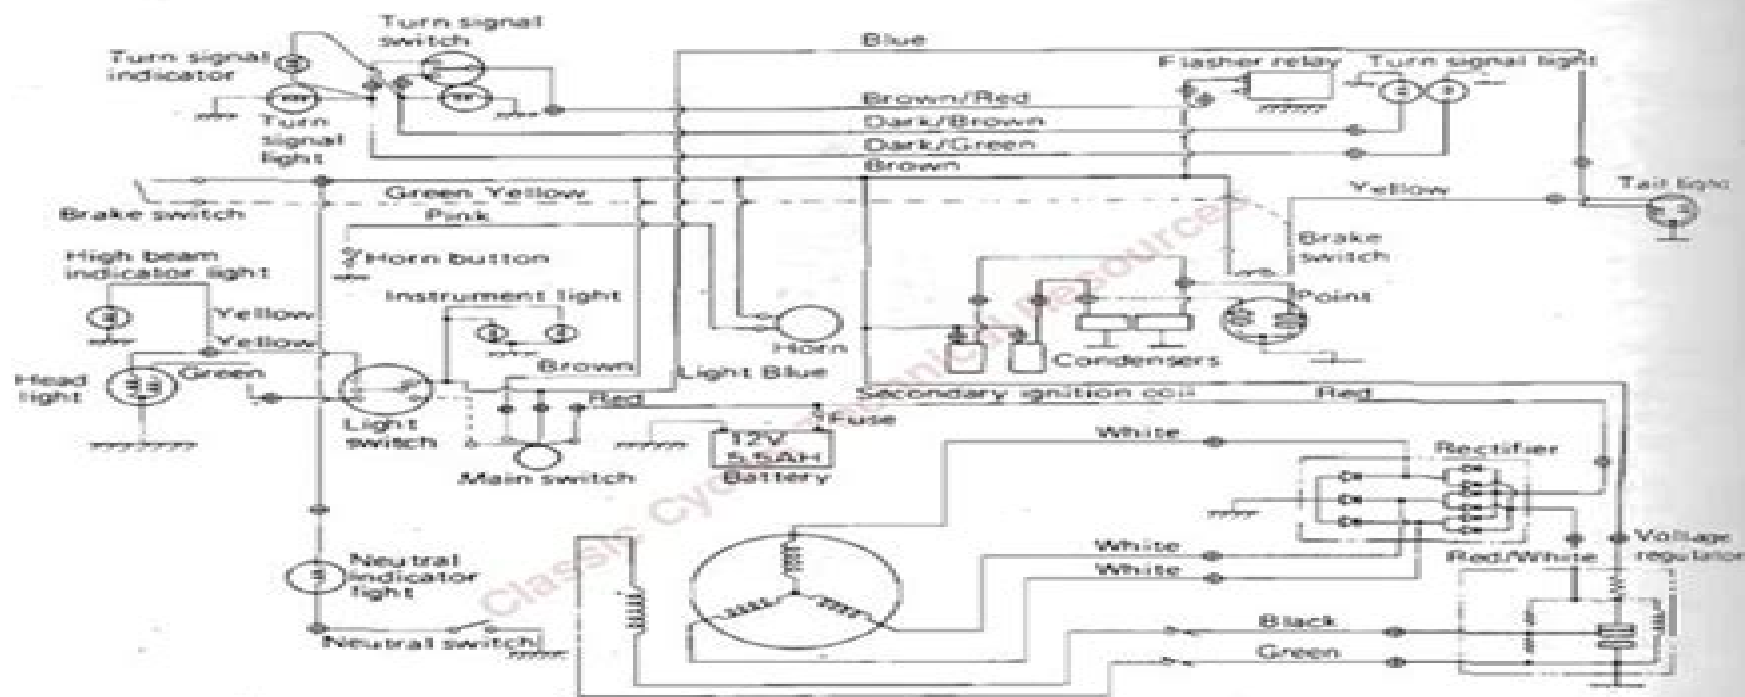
Turn signal switch
Turn signal indicator
Turn signal light
Blue
Flasher relay
Turn signal light
Brown/Red
Dark/Brown
Dark/Green
Brown
Green Yellow
Yellow
Tail light
Brake switch
Pink
Brake switch
High beam indicator light
Horn button
Instrument light
Point
Yellow
Yellow
Horn
Head light
Green
Brown
Condensers
Light Blue
Secondary ignition coil
Red
Red
Light switch
Fuse
12V 5.5AH
Battery
White
Main switch
Rectifier
Neutral indicator light
White
White
Voltage regulator
Red/White
Black
Neutral switch
Green
Classic Cycle Technical Resources